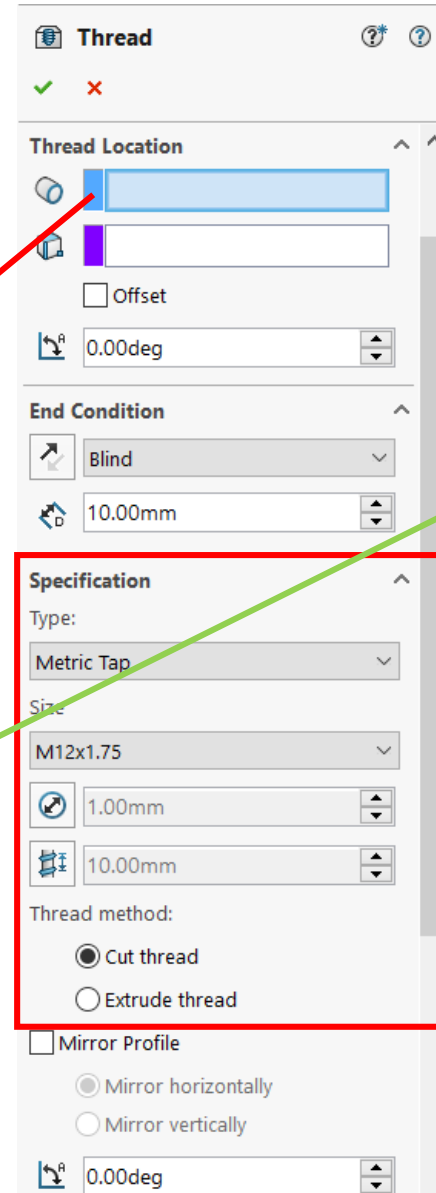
Thread

Thread Location

Offset

0.00deg

End Condition

Blind

10.00mm

Specification

Type:

Metric Tap

Size

M12x1.75

1.00mm

10.00mm

Thread method:

Cut thread

Extrude thread

Mirror Profile

Mirror horizontally

Mirror vertically

0.00deg